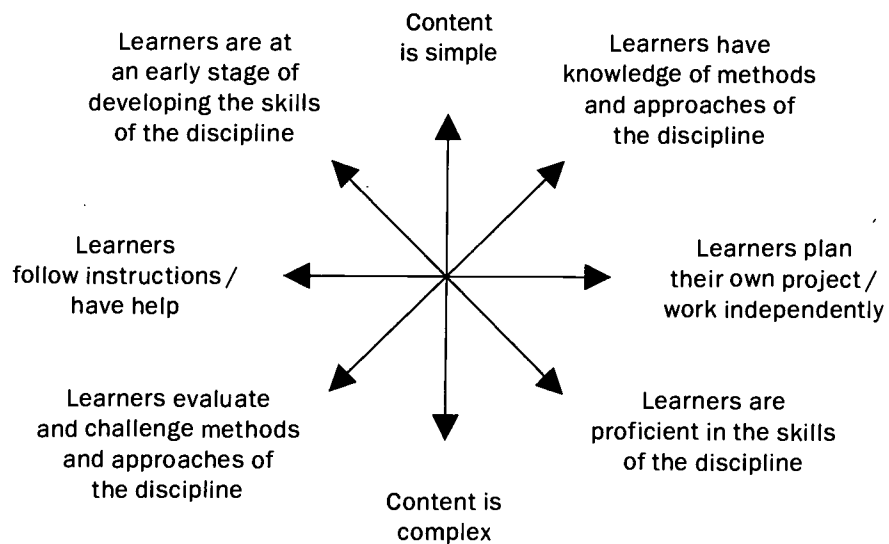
Content is simple

Learners are at an early stage of developing the skills of the discipline

Learners have knowledge of methods and approaches of the discipline

Learners follow instructions / have help

Learners plan their own project / work independently

Learners evaluate and challenge methods and approaches of the discipline

Learners are proficient in the skills of the discipline

Content is complex